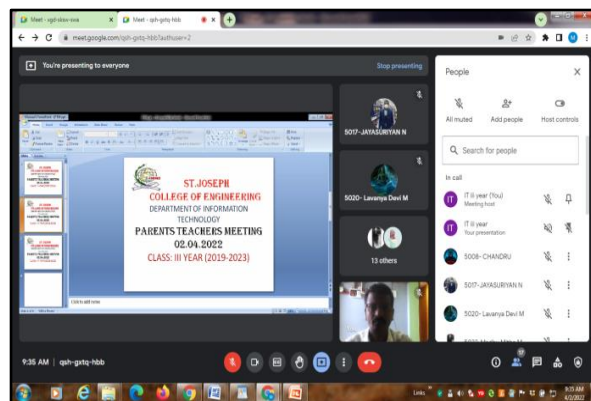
Meet - sgd-skxv-xsa

Meet - qsh-gxtq-hbb

meet.google.com/qsh-gxtq-hbb?authuser=2

You're presenting to everyone

Stop presenting

ST.JOSEPH
COLLEGE OF ENGINEERING
DEPARTMENT OF INFORMATION TECHNOLOGY
PARENTS TEACHERS MEETING
02.04.2022
CLASS: III YEAR (2019-2023)

Click to add notes

5017-JAYASURIYAN N

5020- Lavanya Devi M

13 others

People

All muted

Add people

Host controls

Search for people

In call

IT iii year (You)
Meeting host

IT iii year
Your presentation

5008- CHANDRU

5017-JAYASURIYAN N

5020- Lavanya Devi M

9:35 AM | qsh-gxtq-hbb

Links

9:35 AM
4/2/2022